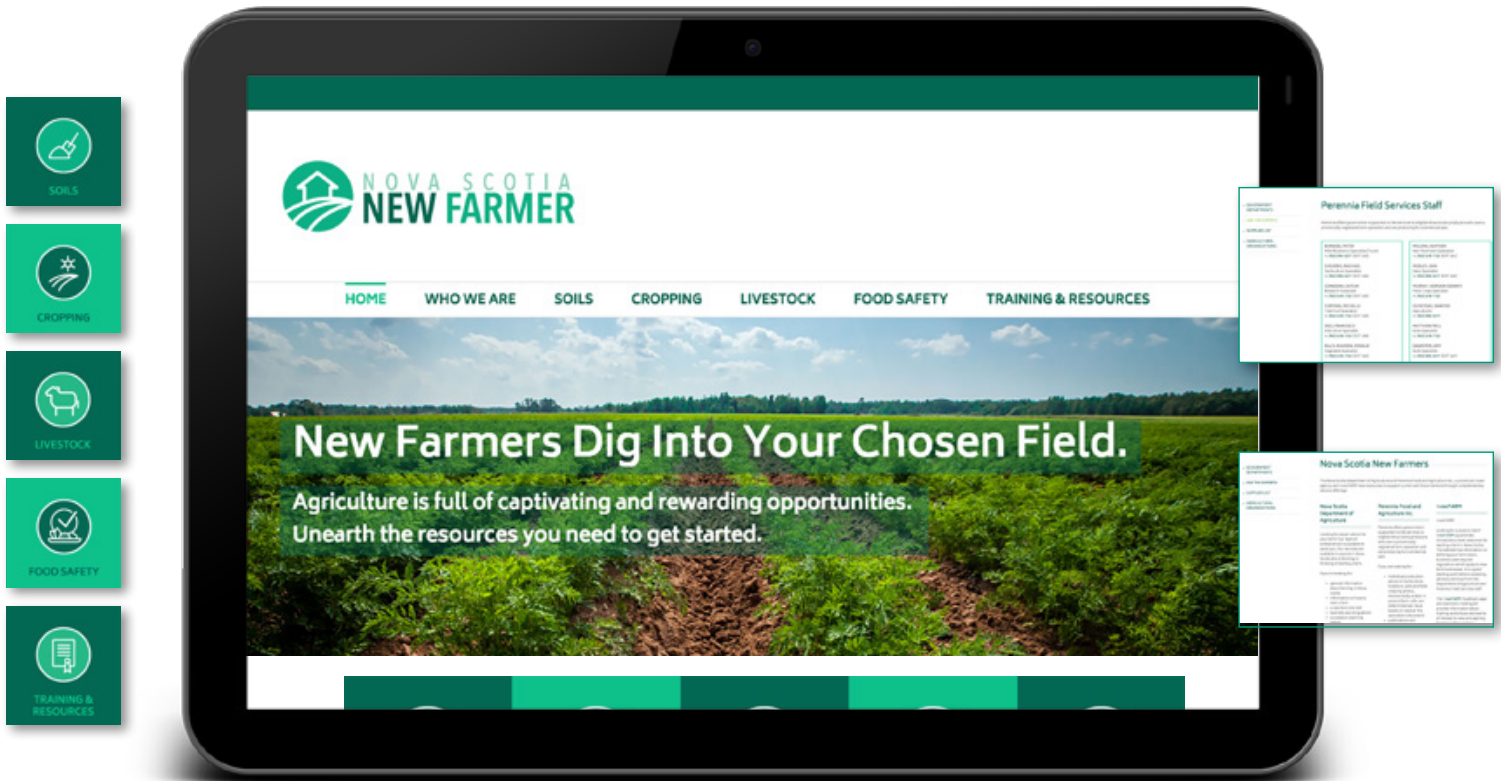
SOILS

CROPPING

LIVESTOCK

FOOD SAFETY

TRAINING & RESOURCES

NOVA SCOTIA
NEW FARMER

HOME WHO WE ARE SOILS CROPPING LIVESTOCK FOOD SAFETY TRAINING & RESOURCES

New Farmers Dig Into Your Chosen Field.

Agriculture is full of captivating and rewarding opportunities. Unearth the resources you need to get started.

Perennia Field Services Staff

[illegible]

Nova Scotia New Farmers

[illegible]